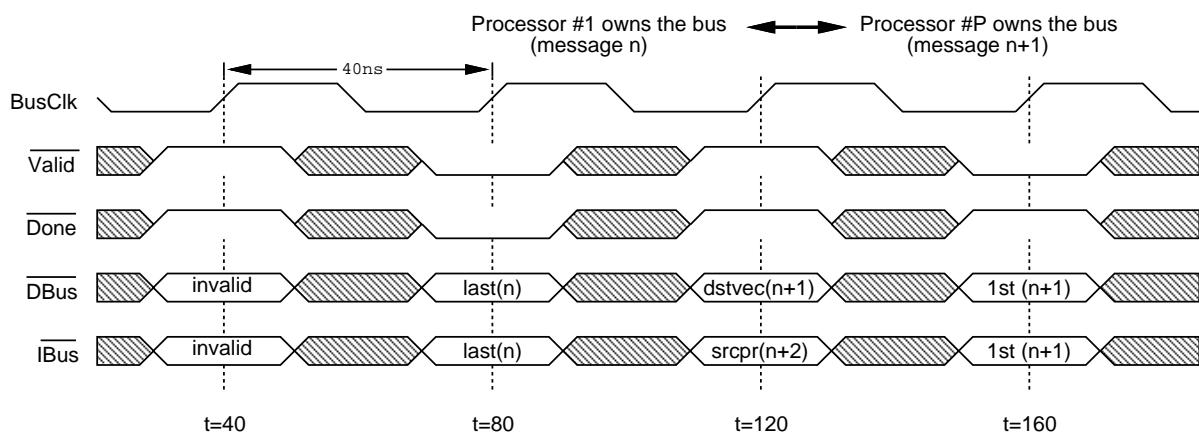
Processor #1 owns the bus (message n)

Processor #P owns the bus (message n+1)

40ns

BusClk

$\overline{\text{Valid}}$

$\overline{\text{Done}}$

$\overline{\text{DBus}}$

invalid

last(n)

dstvec(n+1)

1st (n+1)

$\overline{\text{IBus}}$

invalid

last(n)

srcpr(n+2)

1st (n+1)

t=40

t=80

t=120

t=160